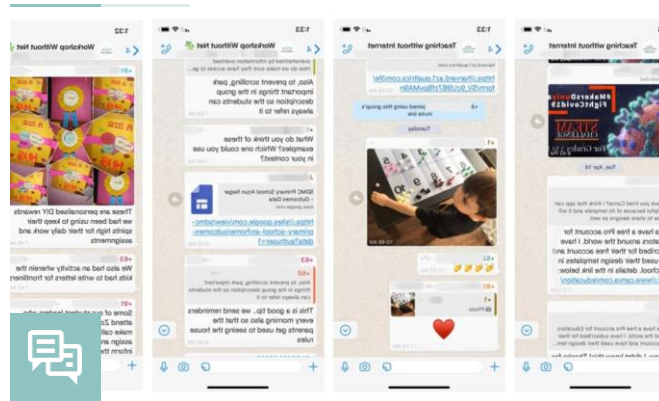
1:32
Workshop Without Net

These are personalised DIY rewards we had been using to keep their spirits high for their daily work and assignments

We also had an activity wherein the kids had to write letters for frontliners

Some of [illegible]

1:33
Workshop Without Net

Also, to prevent scrolling, pass important things in the group description so the students can always refer to it

What do you think of these examples? Which one could you use in your context?

SSMC Primary School Anya Nagar - Outcome Data

https://sites.google.com/view/ssmc-primary-school-anya/outcome-data

Also, to prevent scrolling, pass important things in the group description so the students can always refer to it

This is a good tip.. we send reminders every morning also so that the parents get used to seeing the house rules

1:33
Teaching without Internet

https://harvard.az1.qualtrics.com/jfe/form/SV_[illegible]

joined using this group's invite link

Tuesday

Photo

1:33
Teaching without Internet

#MakersUnite
#FightCovid19

Tue, Apr 14

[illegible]